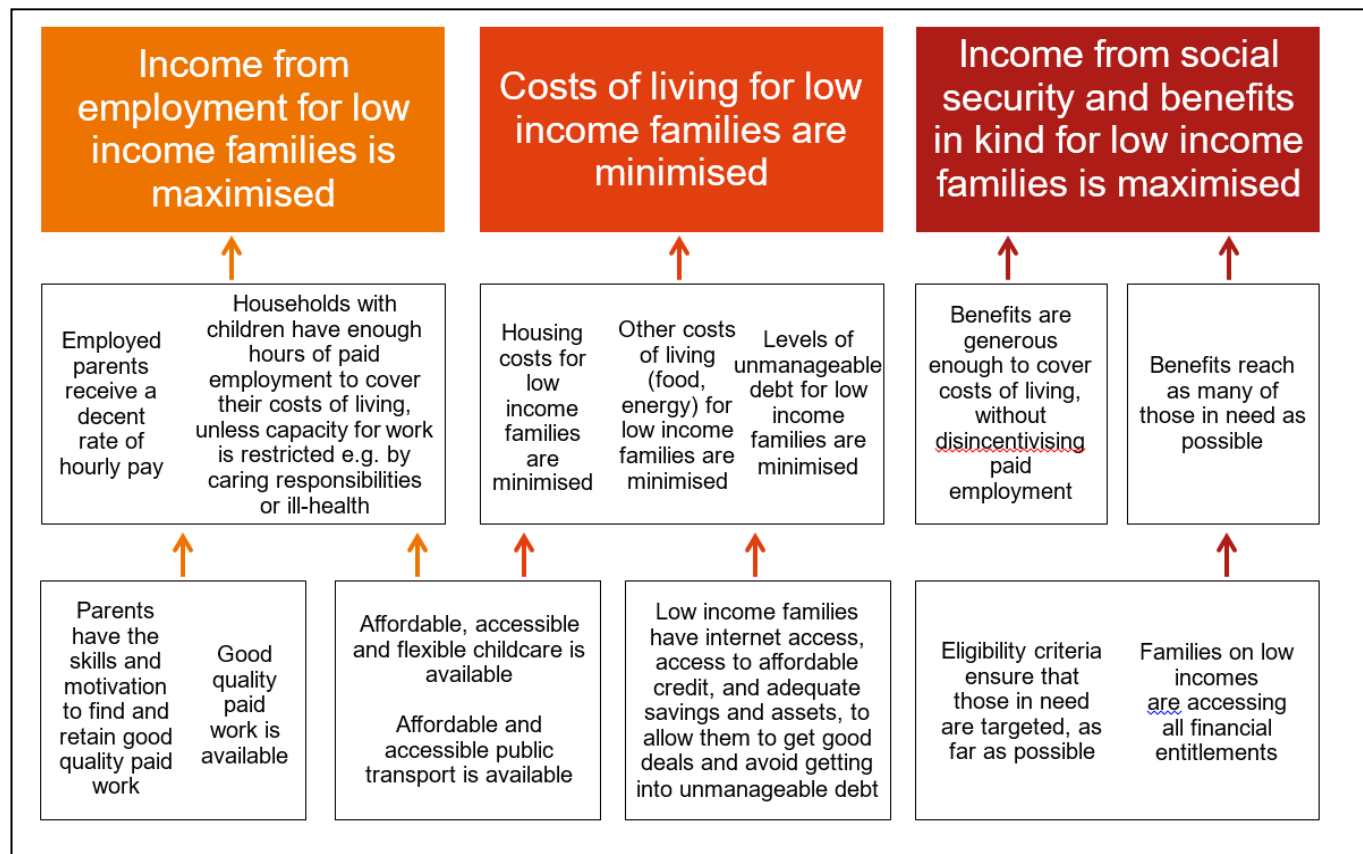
Income from employment for low income families is maximised

Costs of living for low income families are minimised

Income from social security and benefits in kind for low income families is maximised

Employed parents receive a decent rate of hourly pay

Households with children have enough hours of paid employment to cover their costs of living, unless capacity for work is restricted e.g. by caring responsibilities or ill-health

Housing costs for low income families are minimised

Other costs of living (food, energy) for low income families are minimised

Levels of unmanageable debt for low income families are minimised

Benefits are generous enough to cover costs of living, without disincentivising paid employment

Benefits reach as many of those in need as possible

Parents have the skills and motivation to find and retain good quality paid work

Good quality paid work is available

Affordable, accessible and flexible childcare is available

Affordable and accessible public transport is available

Low income families have internet access, access to affordable credit, and adequate savings and assets, to allow them to get good deals and avoid getting into unmanageable debt

Eligibility criteria ensure that those in need are targeted, as far as possible

Families on low incomes are accessing all financial entitlements